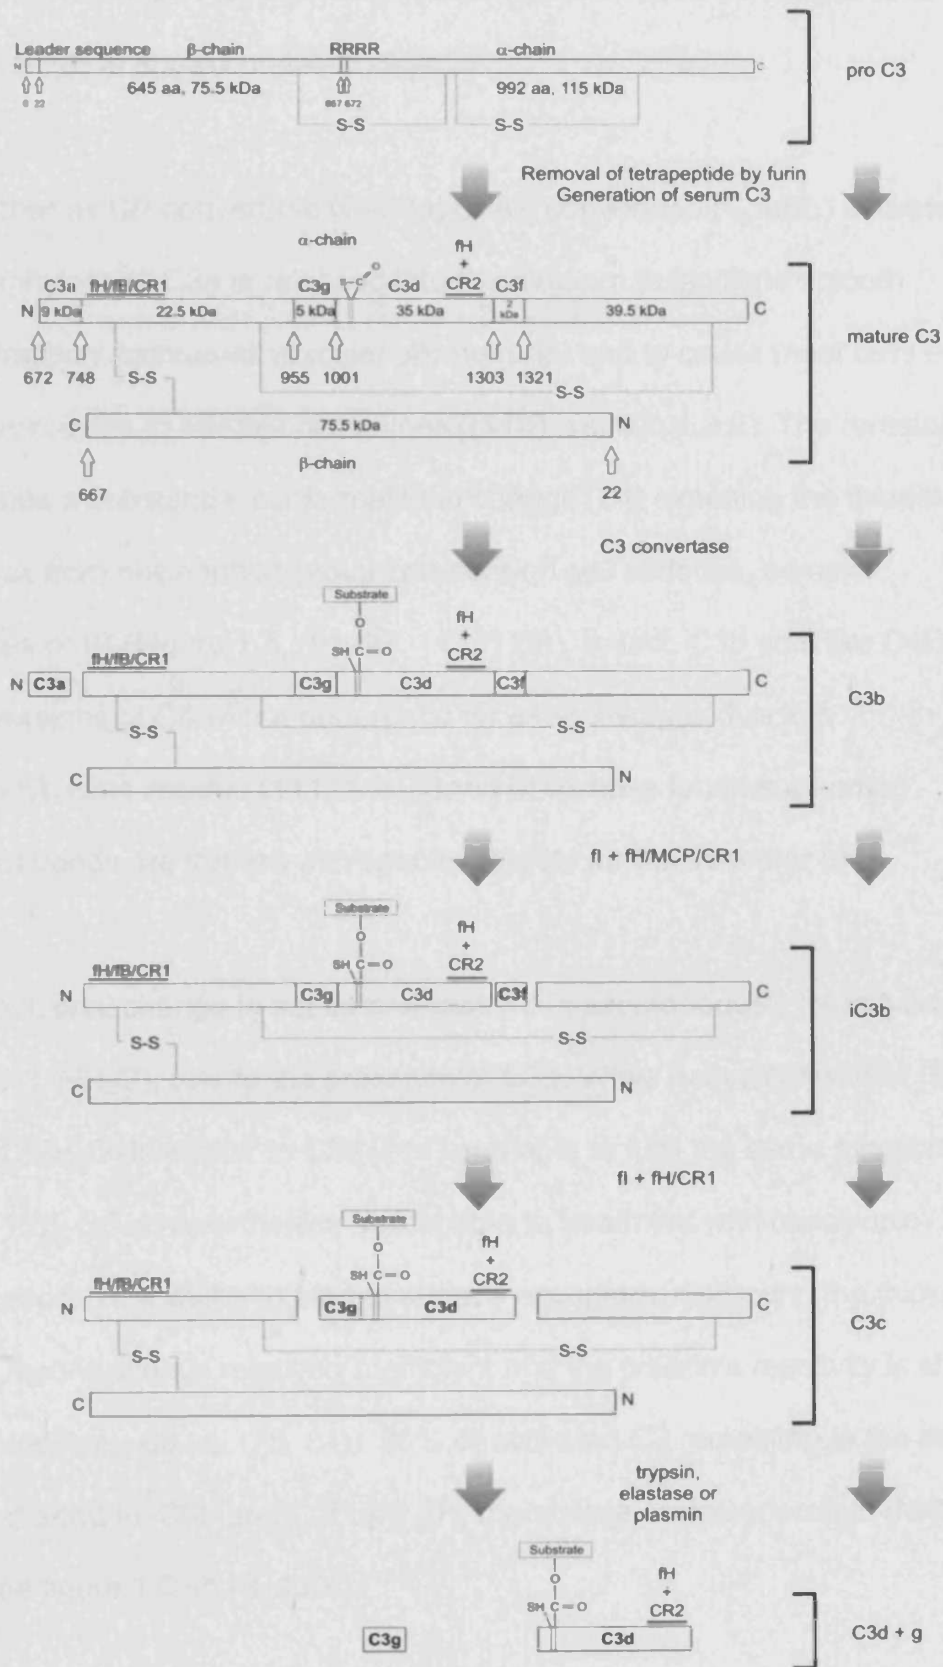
Leader sequence β-chain RRRR α-chain
N C
0 22 645 aa, 75.5 kDa 667 672 992 aa, 115 kDa
S-S S-S
pro C3

Removal of tetrapeptide by furin
Generation of serum C3

α-chain
fH
+
C3a fH/fB/CR1 C3g C3d CR2 C3f
N 9 kDa 22.5 kDa 5 kDa 35 kDa 2 kDa 39.5 kDa C
672 748 S-S 955 1001 1303 1321
S-S
C 75.5 kDa N
667 β-chain 22
mature C3

C3 convertase

Substrate
O
SH C=O
fH
+
CR2
N C3a fH/fB/CR1 C3g C3d C3f C
S-S
S-S
C N
C3b

fI + fH/MCP/CR1

Substrate
O
SH C=O
fH
+
CR2
fH/fB/CR1
N C3g C3d C3f C
S-S S-S
C N
iC3b

fI + fH/CR1

Substrate
O
SH C=O
fH
+
CR2
fH/fB/CR1
N C3g C3d C
S-S S-S
C N
C3c

trypsin,
elastase or
plasmin

Substrate
O
SH C=O
fH
+
CR2
C3g C3d
C3d + g